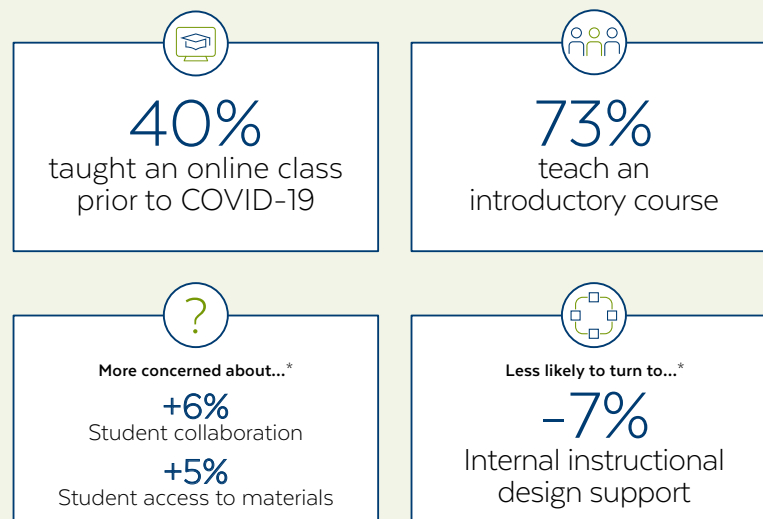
40%
taught an online class prior to COVID-19

73%
teach an introductory course

?

More concerned about...*
+6%
Student collaboration
+5%
Student access to materials

Less likely to turn to...*
–7%
Internal instructional design support